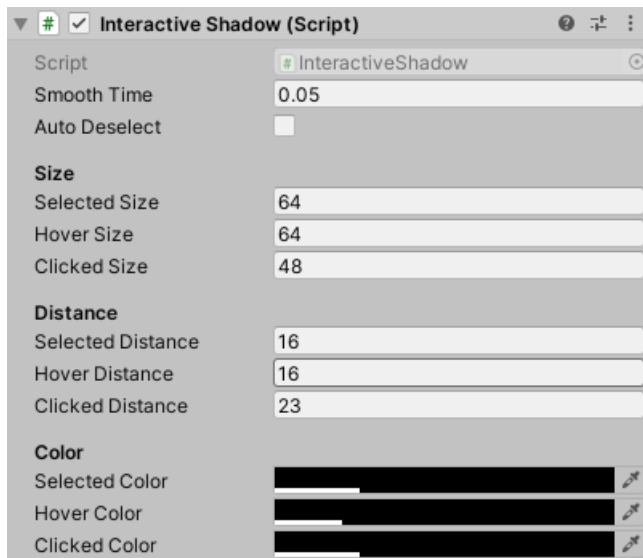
Interactive Shadow (Script)

| | |
|---|---|
| Script | InteractiveShadow |
| Smooth Time | 0.05 |
| Auto Deselect | |

Size

| | |
|---|---|
| Selected Size | 64 |
| Hover Size | 64 |
| Clicked Size | 48 |

Distance

| | |
|---|---|
| Selected Distance | 16 |
| Hover Distance | 16 |
| Clicked Distance | 23 |

Color

Selected Color
Hover Color
Clicked Color